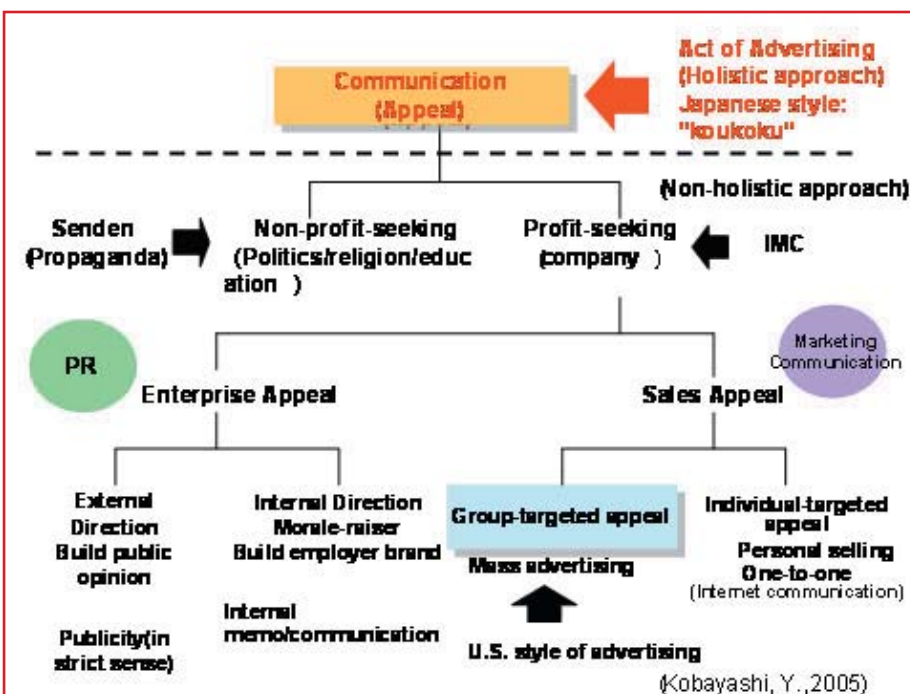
Communication (Appeal)

Act of Advertising (Holistic approach) Japanese style: "koukoku"

(Non-holistic approach)

Senden (Propaganda)

Non-profit-seeking (Politics/religion/education )

Profit-seeking (company )

IMC

PR

Marketing Communication

Enterprise Appeal

Sales Appeal

External Direction Build public opinion

Internal Direction Morale-raiser Build employer brand

Group-targeted appeal

Mass advertising

Individual-targeted appeal Personal selling One-to-one (Internet communication)

Internal memo/communication

Publicity(in strict sense)

U.S. style of advertising

(Kobayashi, Y.,2005)